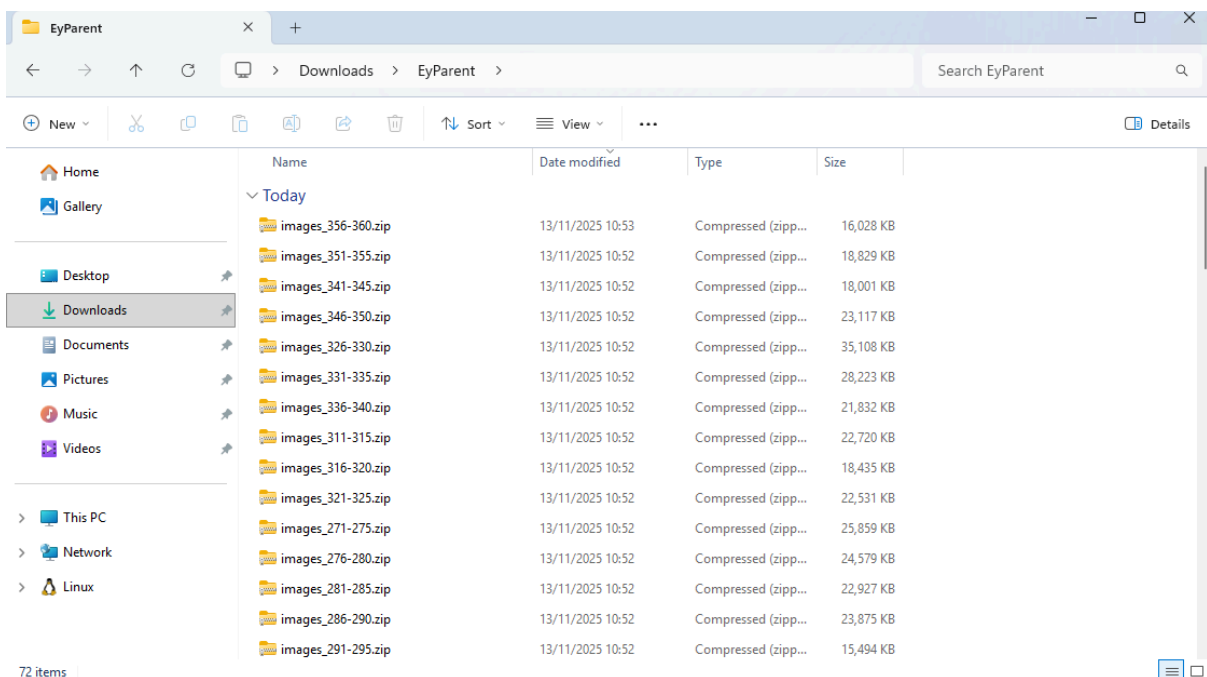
EyParent × +

Downloads > EyParent >

Search EyParent

New Sort View ··· Details

Home
Gallery

Desktop
Downloads
Documents
Pictures
Music
Videos

This PC
Network
Linux

| Name | Date modified | Type | Size |
|---|---|---|---|
| Today | | | |
| images_356-360.zip | 13/11/2025 10:53 | Compressed (zipp... | 16,028 KB |
| images_351-355.zip | 13/11/2025 10:52 | Compressed (zipp... | 18,829 KB |
| images_341-345.zip | 13/11/2025 10:52 | Compressed (zipp... | 18,001 KB |
| images_346-350.zip | 13/11/2025 10:52 | Compressed (zipp... | 23,117 KB |
| images_326-330.zip | 13/11/2025 10:52 | Compressed (zipp... | 35,108 KB |
| images_331-335.zip | 13/11/2025 10:52 | Compressed (zipp... | 28,223 KB |
| images_336-340.zip | 13/11/2025 10:52 | Compressed (zipp... | 21,832 KB |
| images_311-315.zip | 13/11/2025 10:52 | Compressed (zipp... | 22,720 KB |
| images_316-320.zip | 13/11/2025 10:52 | Compressed (zipp... | 18,435 KB |
| images_321-325.zip | 13/11/2025 10:52 | Compressed (zipp... | 22,531 KB |
| images_271-275.zip | 13/11/2025 10:52 | Compressed (zipp... | 25,859 KB |
| images_276-280.zip | 13/11/2025 10:52 | Compressed (zipp... | 24,579 KB |
| images_281-285.zip | 13/11/2025 10:52 | Compressed (zipp... | 22,927 KB |
| images_286-290.zip | 13/11/2025 10:52 | Compressed (zipp... | 23,875 KB |
| images_291-295.zip | 13/11/2025 10:52 | Compressed (zipp... | 15,494 KB |

72 items